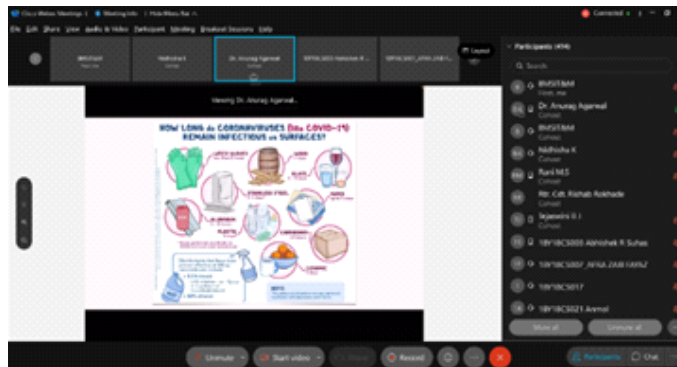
Cisco Webex Meetings | Meeting Info | Hide Menu Bar

Connected

File Edit Share View Audio & Video Participant Meeting Breakout Sessions Help

BNSIT.BAM

Nidhisha K

Dr. Anurag Agarwal

1BY18CS003 Abhishek R...

1BY18CS007_AFIA ZAIB...

Layout

Participants (494)

Search

BNSIT.BAM

Host, me

Dr. Anurag Agarwal

Cohost

BNSIT.BAM

Cohost

Nidhisha K

Cohost

Rani M.S

Cohost

Mr. Cdt. Rishab Rokhade

Cohost

Tejaswini B J

Cohost

1BY18CS003 Abhishek R Suhas

1BY18CS007_AFIA ZAIB FAYAZ

1BY18CS017

1BY18CS021 Anmol

Mute all

Unmute all

Viewing Dr. Anurag Agarwal...

HOW LONG do CORONAVIRUSES (like COVID-19) REMAIN INFECTIOUS on SURFACES?

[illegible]

Unmute

Start video

Share

Record

Participants

Chat